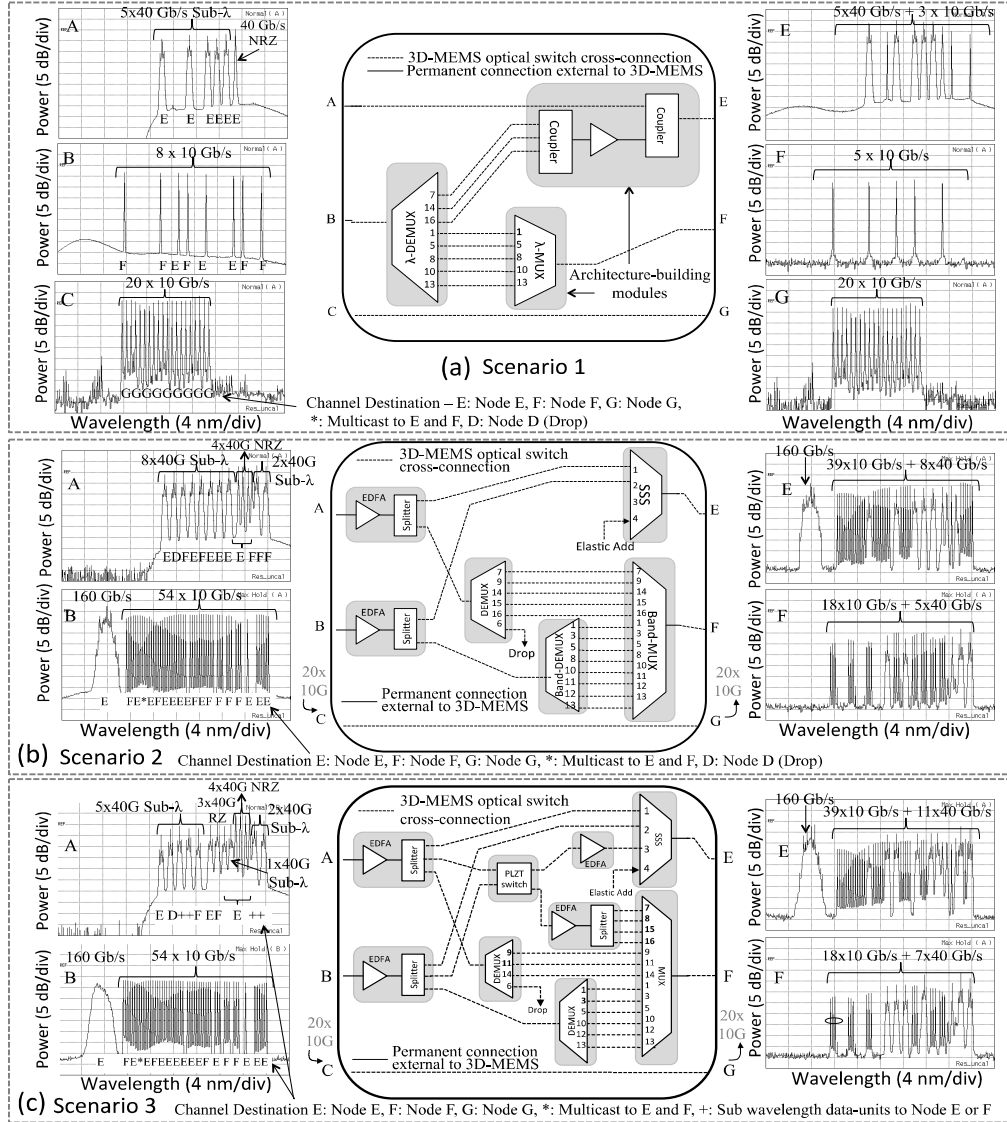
A
5x40 Gb/s Sub-λ
40 Gb/s NRZ
E E EEEE
Power (5 dB/div)

B
8 x 10 Gb/s
F FEF E EF F
Power (5 dB/div)

C
20 x 10 Gb/s
GGGGGGGGG
Power (5 dB/div)
Wavelength (4 nm/div)

3D-MEMS optical switch cross-connection
Permanent connection external to 3D-MEMS
A
B
C
E
F
G
Coupler
Coupler
λ-DEMUX
λ-MUX
7
14
16
1
5
8
10
13
1
5
8
10
13
Architecture-building modules
(a) Scenario 1
Channel Destination – E: Node E, F: Node F, G: Node G, *: Multicast to E and F, D: Node D (Drop)

E
5x40 Gb/s + 3 x 10 Gb/s
Power (5 dB/div)
F
5 x 10 Gb/s
Power (5 dB/div)
G
20 x 10 Gb/s
Power (5 dB/div)
Wavelength (4 nm/div)

A
8x40G Sub-λ
4x40G NRZ
2x40G Sub-λ
EDFEFEEE E FFF
Power (5 dB/div)
B
160 Gb/s
54 x 10 Gb/s
E FE*EFEEEEFEF F F E EE
Power (5 dB/div)
Wavelength (4 nm/div)

3D-MEMS optical switch cross-connection
EDFA
Splitter
EDFA
Splitter
SSS
1
2
3
4
Elastic Add
DEMUX
7
9
14
15
16
6
Drop
Band-DEMUX
1
3
5
8
10
11
12
13
Band-MUX
7
9
14
15
16
1
3
5
8
10
11
12
13
A
B
C
E
F
G
20x 10G
20x 10G
Permanent connection external to 3D-MEMS
(b) Scenario 2
Channel Destination E: Node E, F: Node F, G: Node G, *: Multicast to E and F, D: Node D (Drop)

E
160 Gb/s
39x10 Gb/s + 8x40 Gb/s
Power (5 dB/div)
F
18x10 Gb/s + 5x40 Gb/s
Power (5 dB/div)
Wavelength (4 nm/div)

A
5x40G Sub-λ
3x40G RZ
4x40G NRZ
2x40G Sub-λ
1x40G Sub-λ
E D++F EF E ++
Power (5 dB/div)
B
160 Gb/s
54 x 10 Gb/s
E FE*EFEEEEEEF E F F E EE
Power (5 dB/div)
Wavelength (4 nm/div)

3D-MEMS optical switch cross-connection
EDFA
Splitter
EDFA
Splitter
PLZT switch
EDFA
EDFA
Splitter
SSS
1
2
3
4
Elastic Add
DEMUX
9
11
14
6
Drop
DEMUX
1
3
5
10
12
13
MUX
7
8
15
16
9
11
14
1
3
5
10
12
13
A
B
C
E
F
G
20x 10G
20x 10G
Permanent connection external to 3D-MEMS
(c) Scenario 3
Channel Destination E: Node E, F: Node F, G: Node G, *: Multicast to E and F, +: Sub wavelength data-units to Node E or F

E
160 Gb/s
39x10 Gb/s + 11x40 Gb/s
Power (5 dB/div)
F
18x10 Gb/s + 7x40 Gb/s
Power (5 dB/div)
Wavelength (4 nm/div)